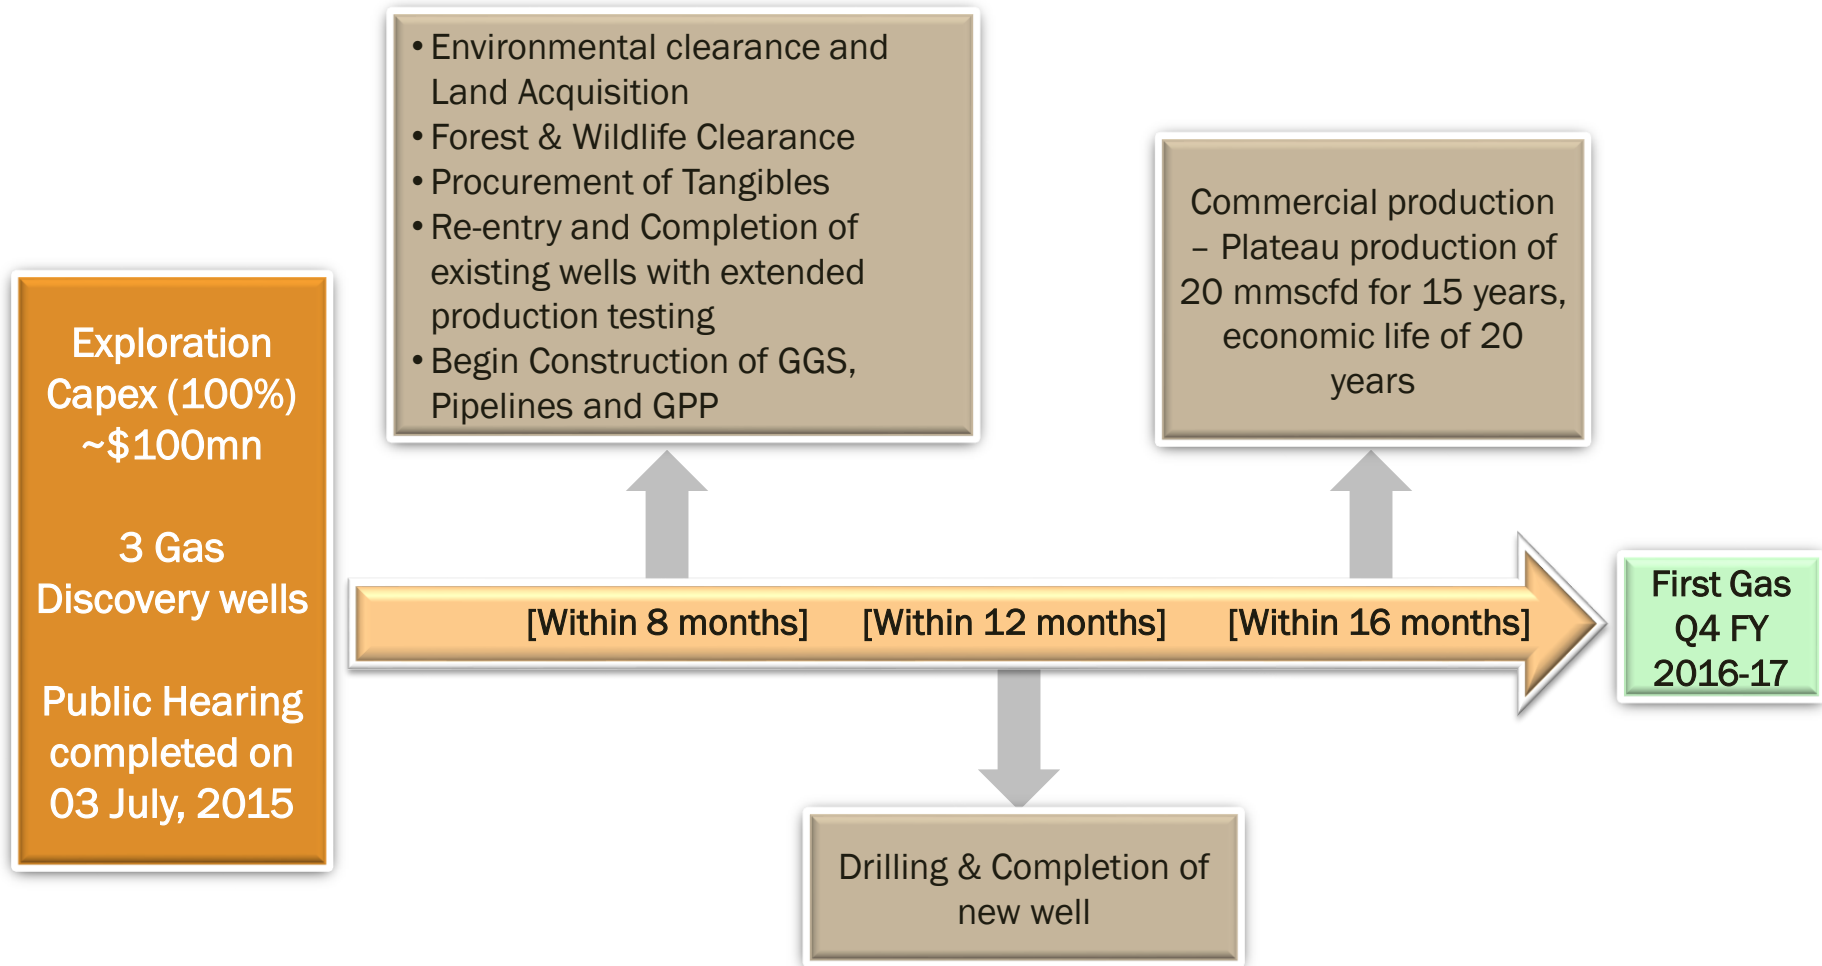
Exploration Capex (100%) ~$100mn

3 Gas Discovery wells

Public Hearing completed on 03 July, 2015

• Environmental clearance and Land Acquisition
• Forest & Wildlife Clearance
• Procurement of Tangibles
• Re-entry and Completion of existing wells with extended production testing
• Begin Construction of GGS, Pipelines and GPP

Commercial production – Plateau production of 20 mmscfd for 15 years, economic life of 20 years

[Within 8 months] [Within 12 months] [Within 16 months]

First Gas Q4 FY 2016-17

Drilling & Completion of new well